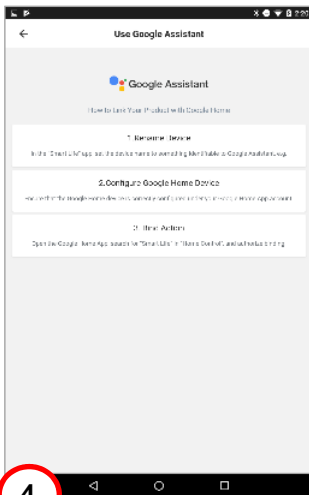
Use Google Assistant

Google Assistant

How to Use Your Product with Google Home

1. Rename Device

In the "Smart Life" app, set the device name to something identifiable to Google Assistant app.

2.Configure Google Home Device

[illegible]

3. Link Action

Open the Google Home App, search for "Smart Life" in "Home Control", and activate binding.

4